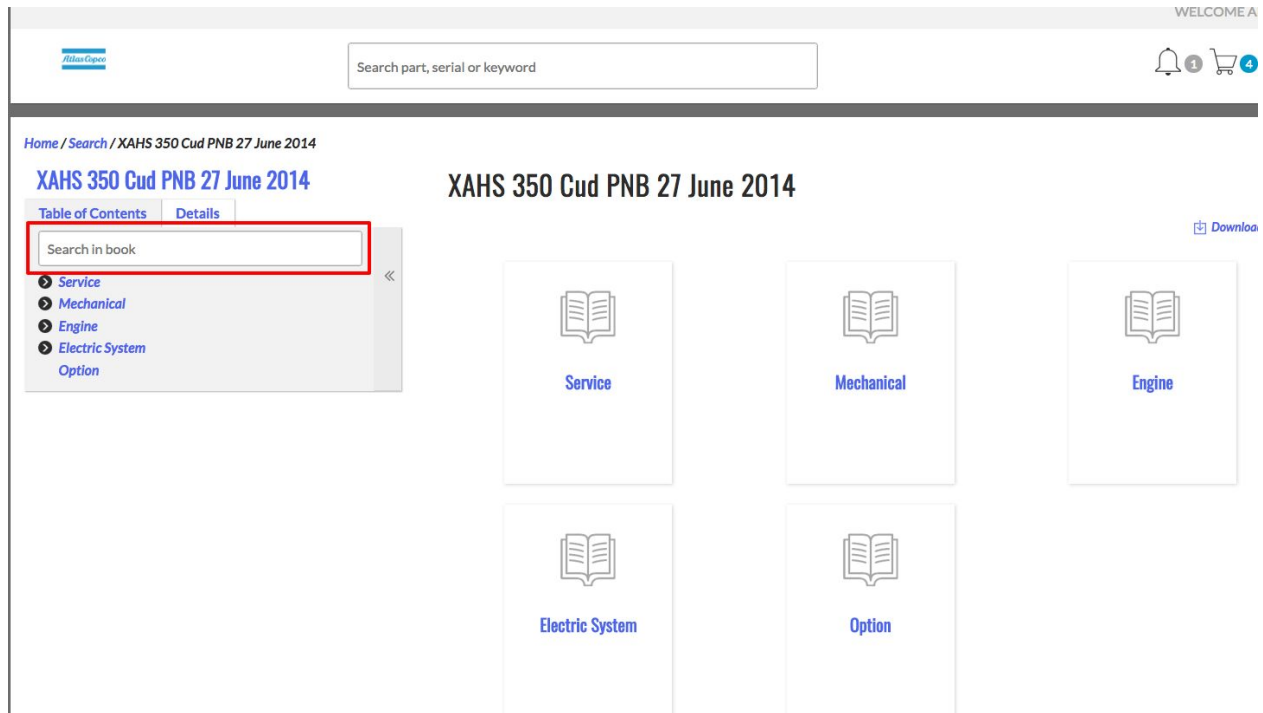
WELCOME A

Atlas Copco

Search part, serial or keyword

1 4

Home / Search / XAHS 350 Cud PNB 27 June 2014

XAHS 350 Cud PNB 27 June 2014

Table of Contents Details

Search in book

«

Service
Mechanical
Engine
Electric System
Option

XAHS 350 Cud PNB 27 June 2014

Downloa

Service

Mechanical

Engine

Electric System

Option